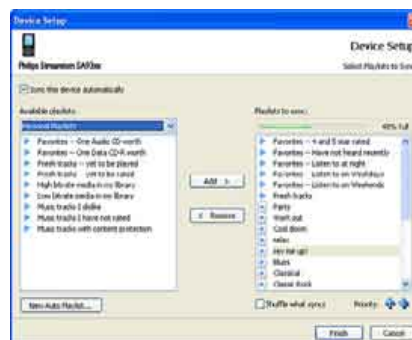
Device Setup

Device Setup

Philips Streamium SA93xx

Select Playlists to Sync

Sync this device automatically

Available playlists:

Personal Playlists

Favorites -- One Audio CD-worth
Favorites -- One Data CD-R worth
Fresh tracks -- yet to be played
Fresh tracks -- yet to be rated
High bitrate media in my library
Low bitrate media in my library
Music tracks I dislike
Music tracks I have not rated
Music tracks with content protection

Add >

< Remove

Playlists to sync:

45% full

Favorites -- 4 and 5 star rated
Favorites -- Have not heard recently
Favorites -- Listen to at night
Favorites -- Listen to on Weekdays
Favorites -- Listen to on Weekends
Fresh tracks
Party
Work out
Cool down
relax
rev me up!
Blues
Classical
Classic Rock

New Auto Playlist...

Shuffle what syncs

Priority:

Finish

Cancel